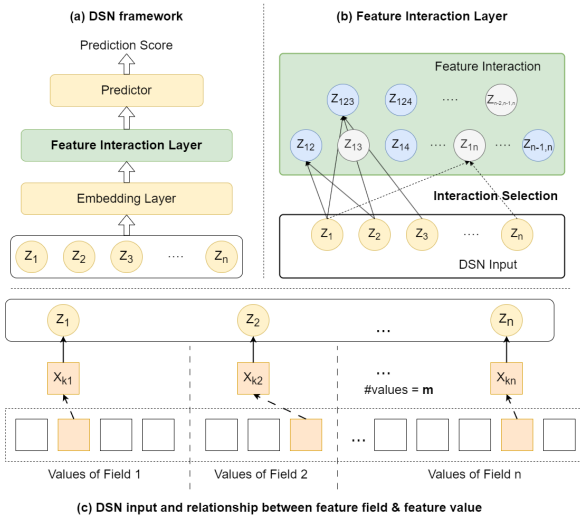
(a) DSN framework

Prediction Score

Predictor

Feature Interaction Layer

Embedding Layer

$z_1$ $z_2$ $z_3$ ..... $z_n$

(b) Feature Interaction Layer

Feature Interaction

$z_{123}$ $z_{124}$ .... $z_{n-2,n-1,n}$

$z_{12}$ $z_{13}$ $z_{14}$ .... $z_{1n}$ .... $z_{n-1,n}$

Interaction Selection

$z_1$ $z_2$ $z_3$ .... $z_n$

DSN Input

$z_1$ $z_2$ ... $z_n$

$x_{k1}$ $x_{k2}$ ... $x_{kn}$

#values = **m**

...

Values of Field 1 Values of Field 2 Values of Field n

(c) DSN input and relationship between feature field & feature value